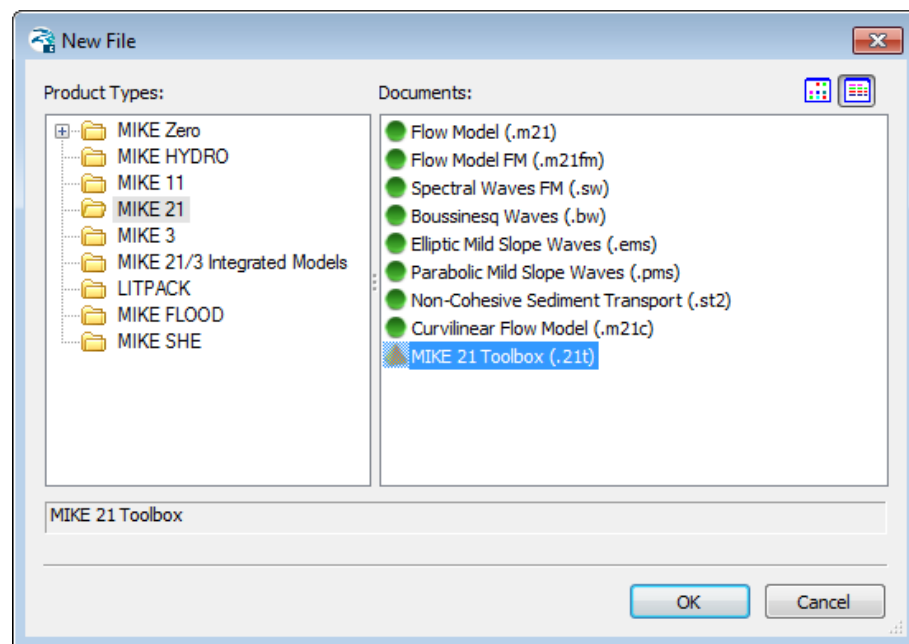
New File

Product Types:

MIKE Zero
MIKE HYDRO
MIKE 11
MIKE 21
MIKE 3
MIKE 21/3 Integrated Models
LITPACK
MIKE FLOOD
MIKE SHE

Documents:

Flow Model (.m21)
Flow Model FM (.m21fm)
Spectral Waves FM (.sw)
Boussinesq Waves (.bw)
Elliptic Mild Slope Waves (.ems)
Parabolic Mild Slope Waves (.pms)
Non-Cohesive Sediment Transport (.st2)
Curvilinear Flow Model (.m21c)
MIKE 21 Toolbox (.21t)

MIKE 21 Toolbox

OK
Cancel